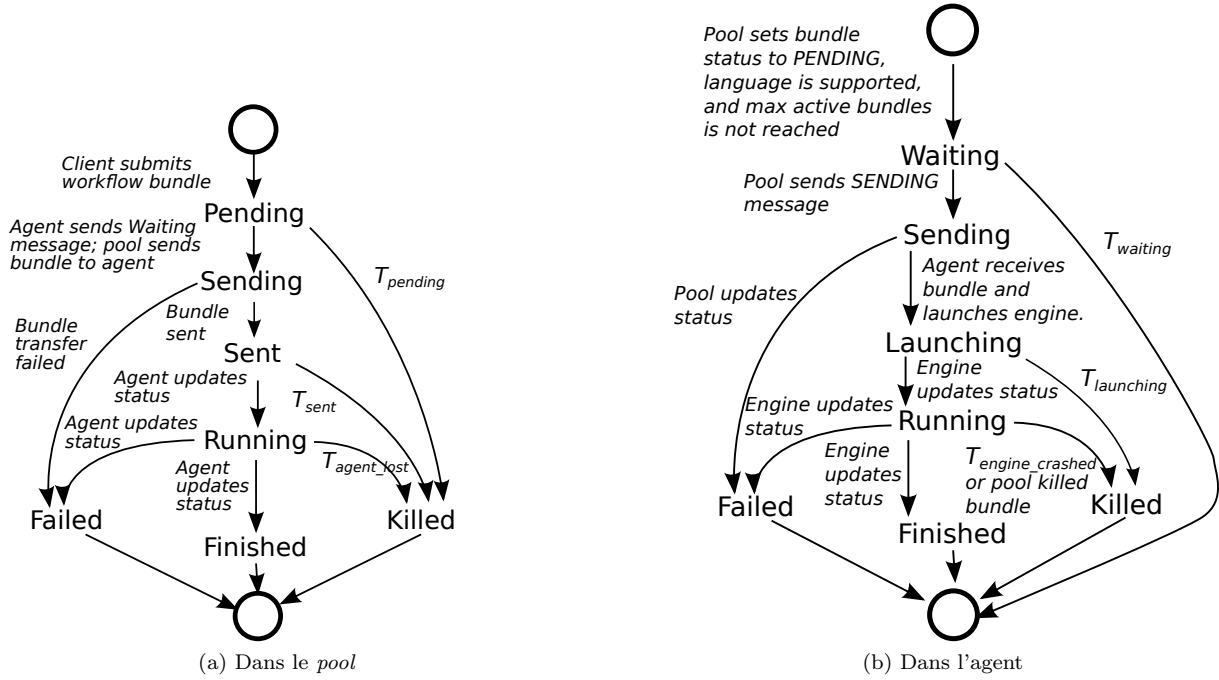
Client submits workflow bundle

Pending

Agent sends Waiting message; pool sends bundle to agent

Sending

$T_{pending}$

Bundle sent

Bundle transfer failed

Sent

Agent updates status

$T_{sent}$

Agent updates status

Running

$T_{agent\_lost}$

Agent updates status

Failed

Killed

Finished

(a) Dans le *pool*

Pool sets bundle status to PENDING, language is supported, and max active bundles is not reached

Waiting

Pool sends SENDING message

Sending

$T_{waiting}$

Agent receives bundle and launches engine.

Pool updates status

Launching

Engine updates status

$T_{launching}$

Engine updates status

Running

Engine updates status

$T_{engine\_crashed}$ or pool killed bundle

Failed

Killed

Finished

(b) Dans l'agent